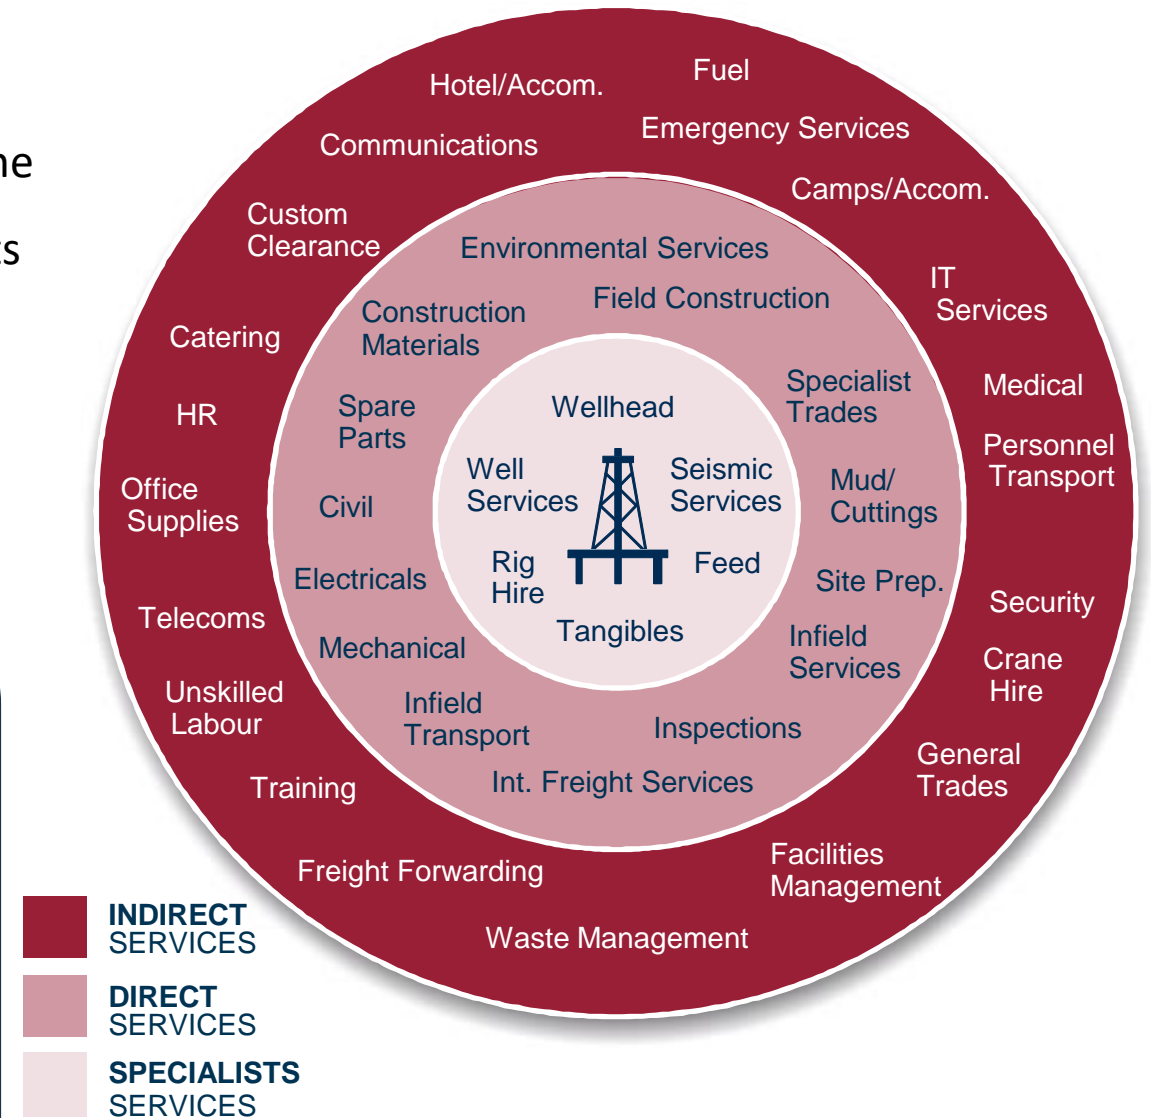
ne

s

Hotel/Accom.
Fuel
Communications
Emergency Services
Camps/Accom.
Custom Clearance
IT Services
Catering
Medical
HR
Personnel Transport
Office Supplies
Telecoms
Security
Unskilled Labour
Crane Hire
Training
General Trades
Freight Forwarding
Facilities Management
Waste Management

Environmental Services
Field Construction
Construction Materials
Specialist Trades
Spare Parts
Mud/ Cuttings
Civil
Site Prep.
Electricals
Infield Services
Mechanical
Infield Transport
Inspections
Int. Freight Services

Wellhead
Well Services
Seismic Services
Rig Hire
Feed
Tangibles

INDIRECT SERVICES
DIRECT SERVICES
SPECIALISTS SERVICES